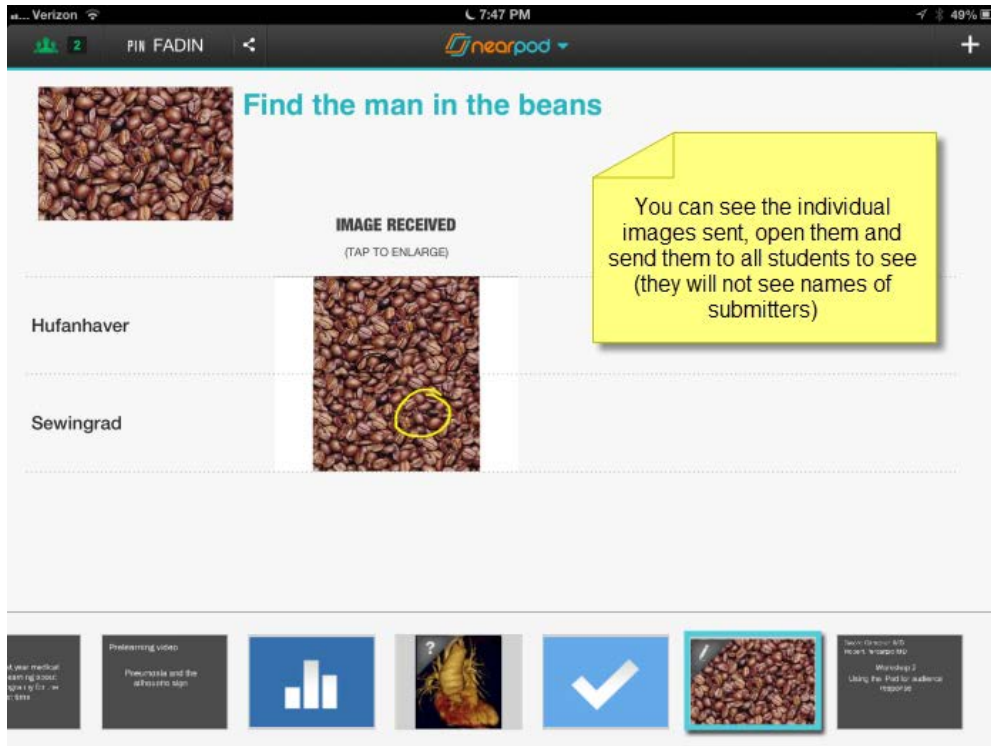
Verizon 7:47 PM 49%

2 PIN FADIN nearpod +

Find the man in the beans

IMAGE RECEIVED

(TAP TO ENLARGE)

Hufanhaver

Sewingrad

You can see the individual images sent, open them and send them to all students to see (they will not see names of submitters)

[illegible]

Prelearning video

Pneumonia and the silhouette sign

?

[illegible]

Workshop 3
Using the iPad for audience response